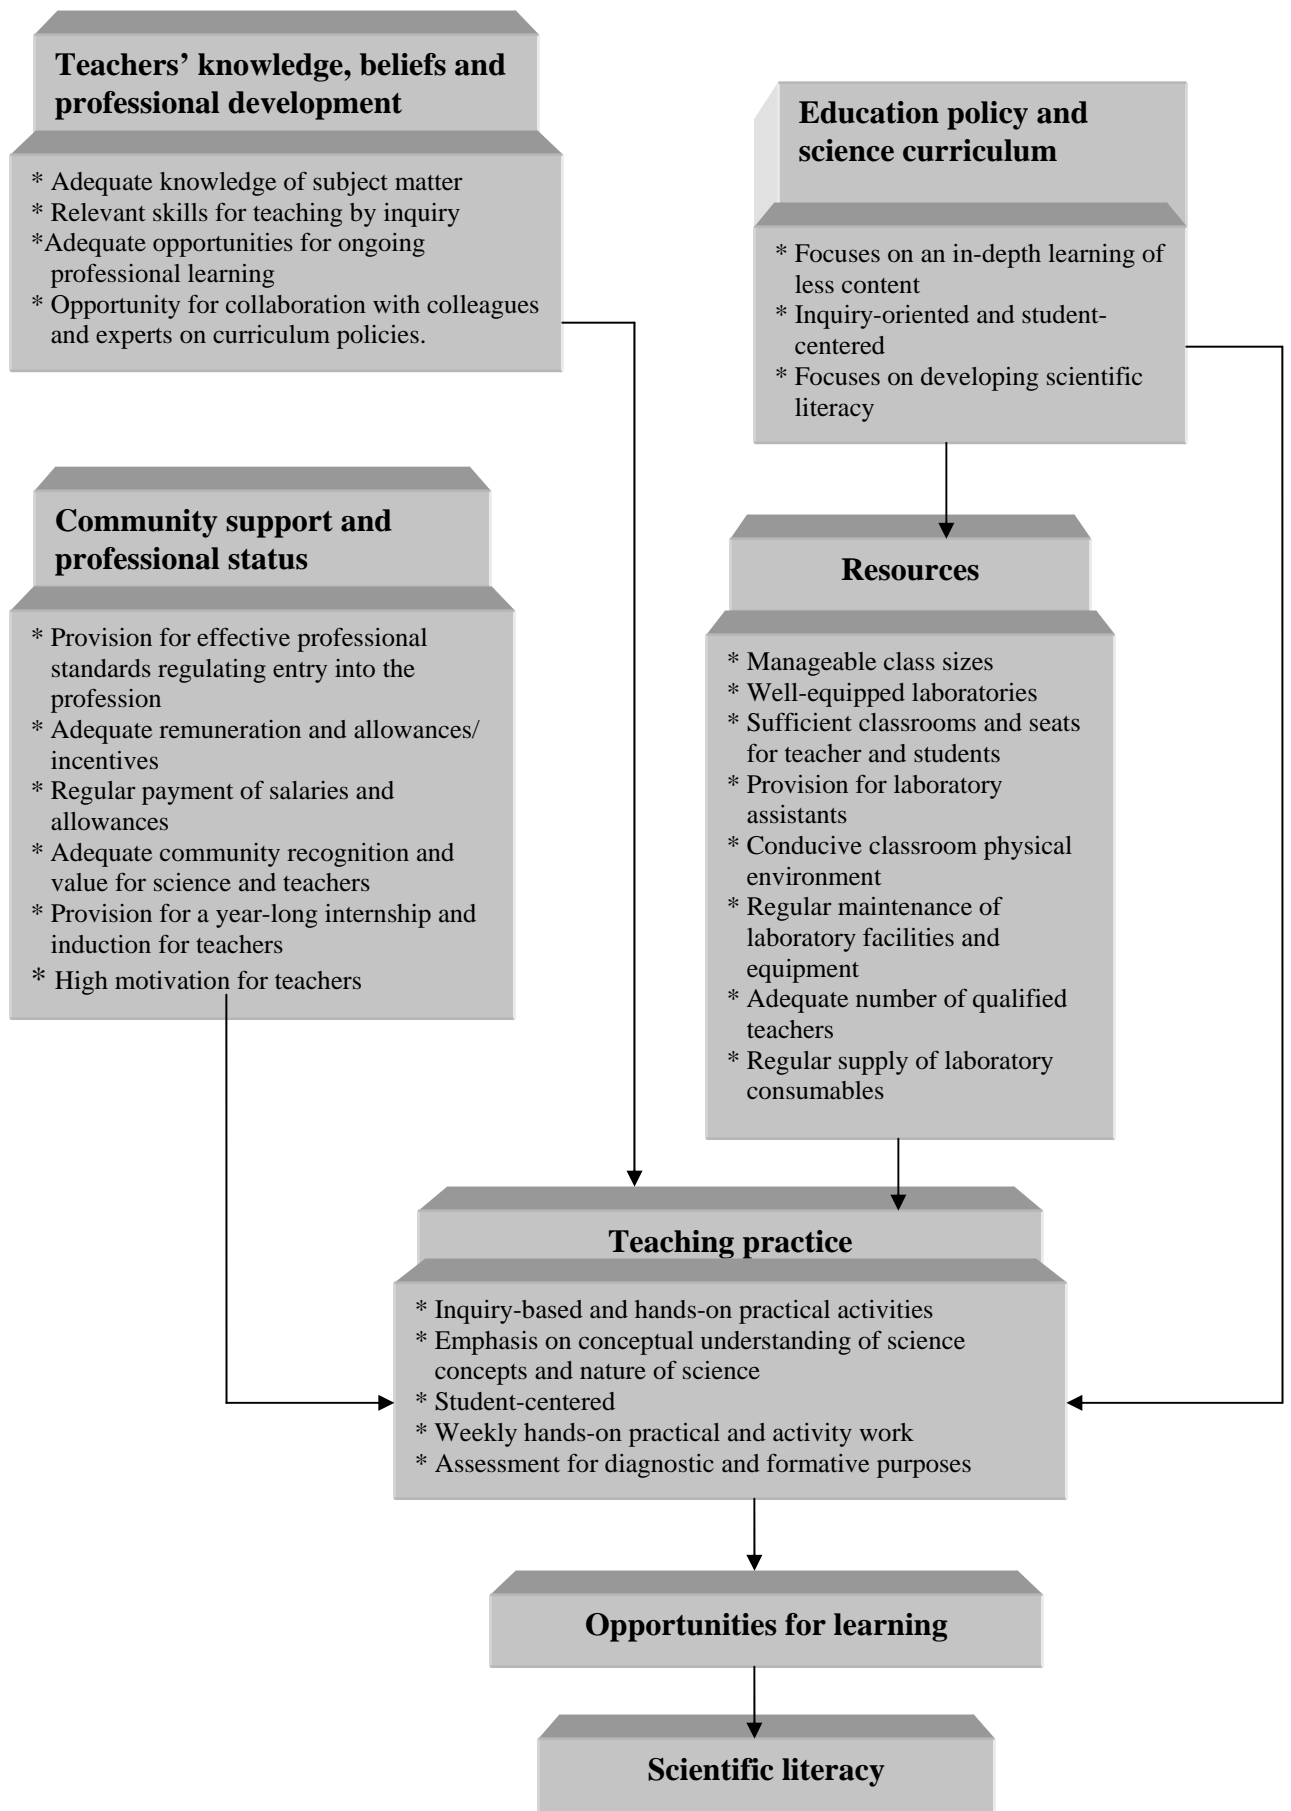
Teachers' knowledge, beliefs and professional development

* Adequate knowledge of subject matter
* Relevant skills for teaching by inquiry
*Adequate opportunities for ongoing professional learning
* Opportunity for collaboration with colleagues and experts on curriculum policies.

Education policy and science curriculum

* Focuses on an in-depth learning of less content
* Inquiry-oriented and student-centered
* Focuses on developing scientific literacy

Community support and professional status

* Provision for effective professional standards regulating entry into the profession
* Adequate remuneration and allowances/ incentives
* Regular payment of salaries and allowances
* Adequate community recognition and value for science and teachers
* Provision for a year-long internship and induction for teachers
* High motivation for teachers

Resources

* Manageable class sizes
* Well-equipped laboratories
* Sufficient classrooms and seats for teacher and students
* Provision for laboratory assistants
* Conducive classroom physical environment
* Regular maintenance of laboratory facilities and equipment
* Adequate number of qualified teachers
* Regular supply of laboratory consumables

Teaching practice

* Inquiry-based and hands-on practical activities
* Emphasis on conceptual understanding of science concepts and nature of science
* Student-centered
* Weekly hands-on practical and activity work
* Assessment for diagnostic and formative purposes

Opportunities for learning

Scientific literacy